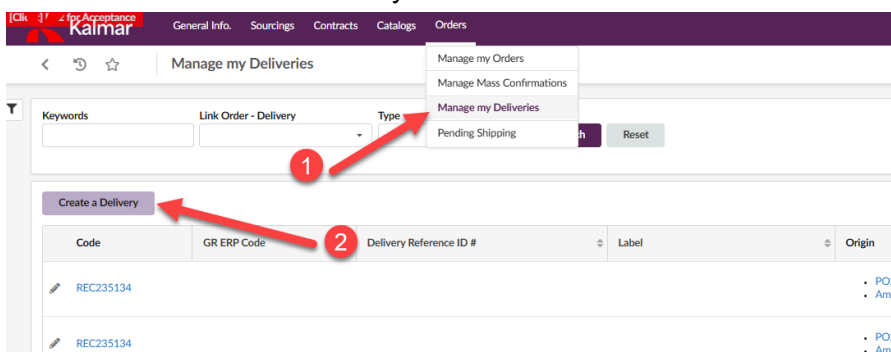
[Cli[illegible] for Acceptance
Kalmar

General Info. Sourcings Contracts Catalogs Orders

Manage my Deliveries

Manage my Orders
Manage Mass Confirmations
Manage my Deliveries
Pending Shipping

Keywords

Link Order - Delivery

Type

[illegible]h

Reset

1

Create a Delivery

2

| Code | GR ERP Code | Delivery Reference ID # | Label | Origin |
|---|---|---|---|---|
| REC235134 | | | | • PO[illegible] • Am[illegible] |
| REC235134 | | | | • PO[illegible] • Am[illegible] |